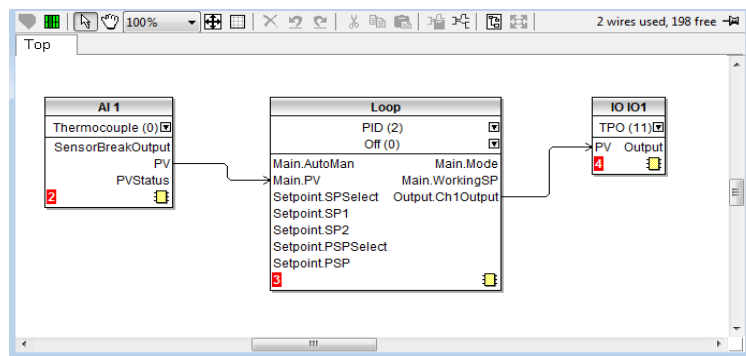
100%

2 wires used, 198 free

Top

AI 1
Thermocouple (0)
SensorBreakOutput
PV
PVStatus
2

Loop
PID (2)
Off (0)
Main.AutoMan
Main.PV
Setpoint.SPSelect
Setpoint.SP1
Setpoint.SP2
Setpoint.PSPSelect
Setpoint.PSP
Main.Mode
Main.WorkingSP
Output.Ch1Output
3

IO IO1
TPO (11)
PV
Output
4